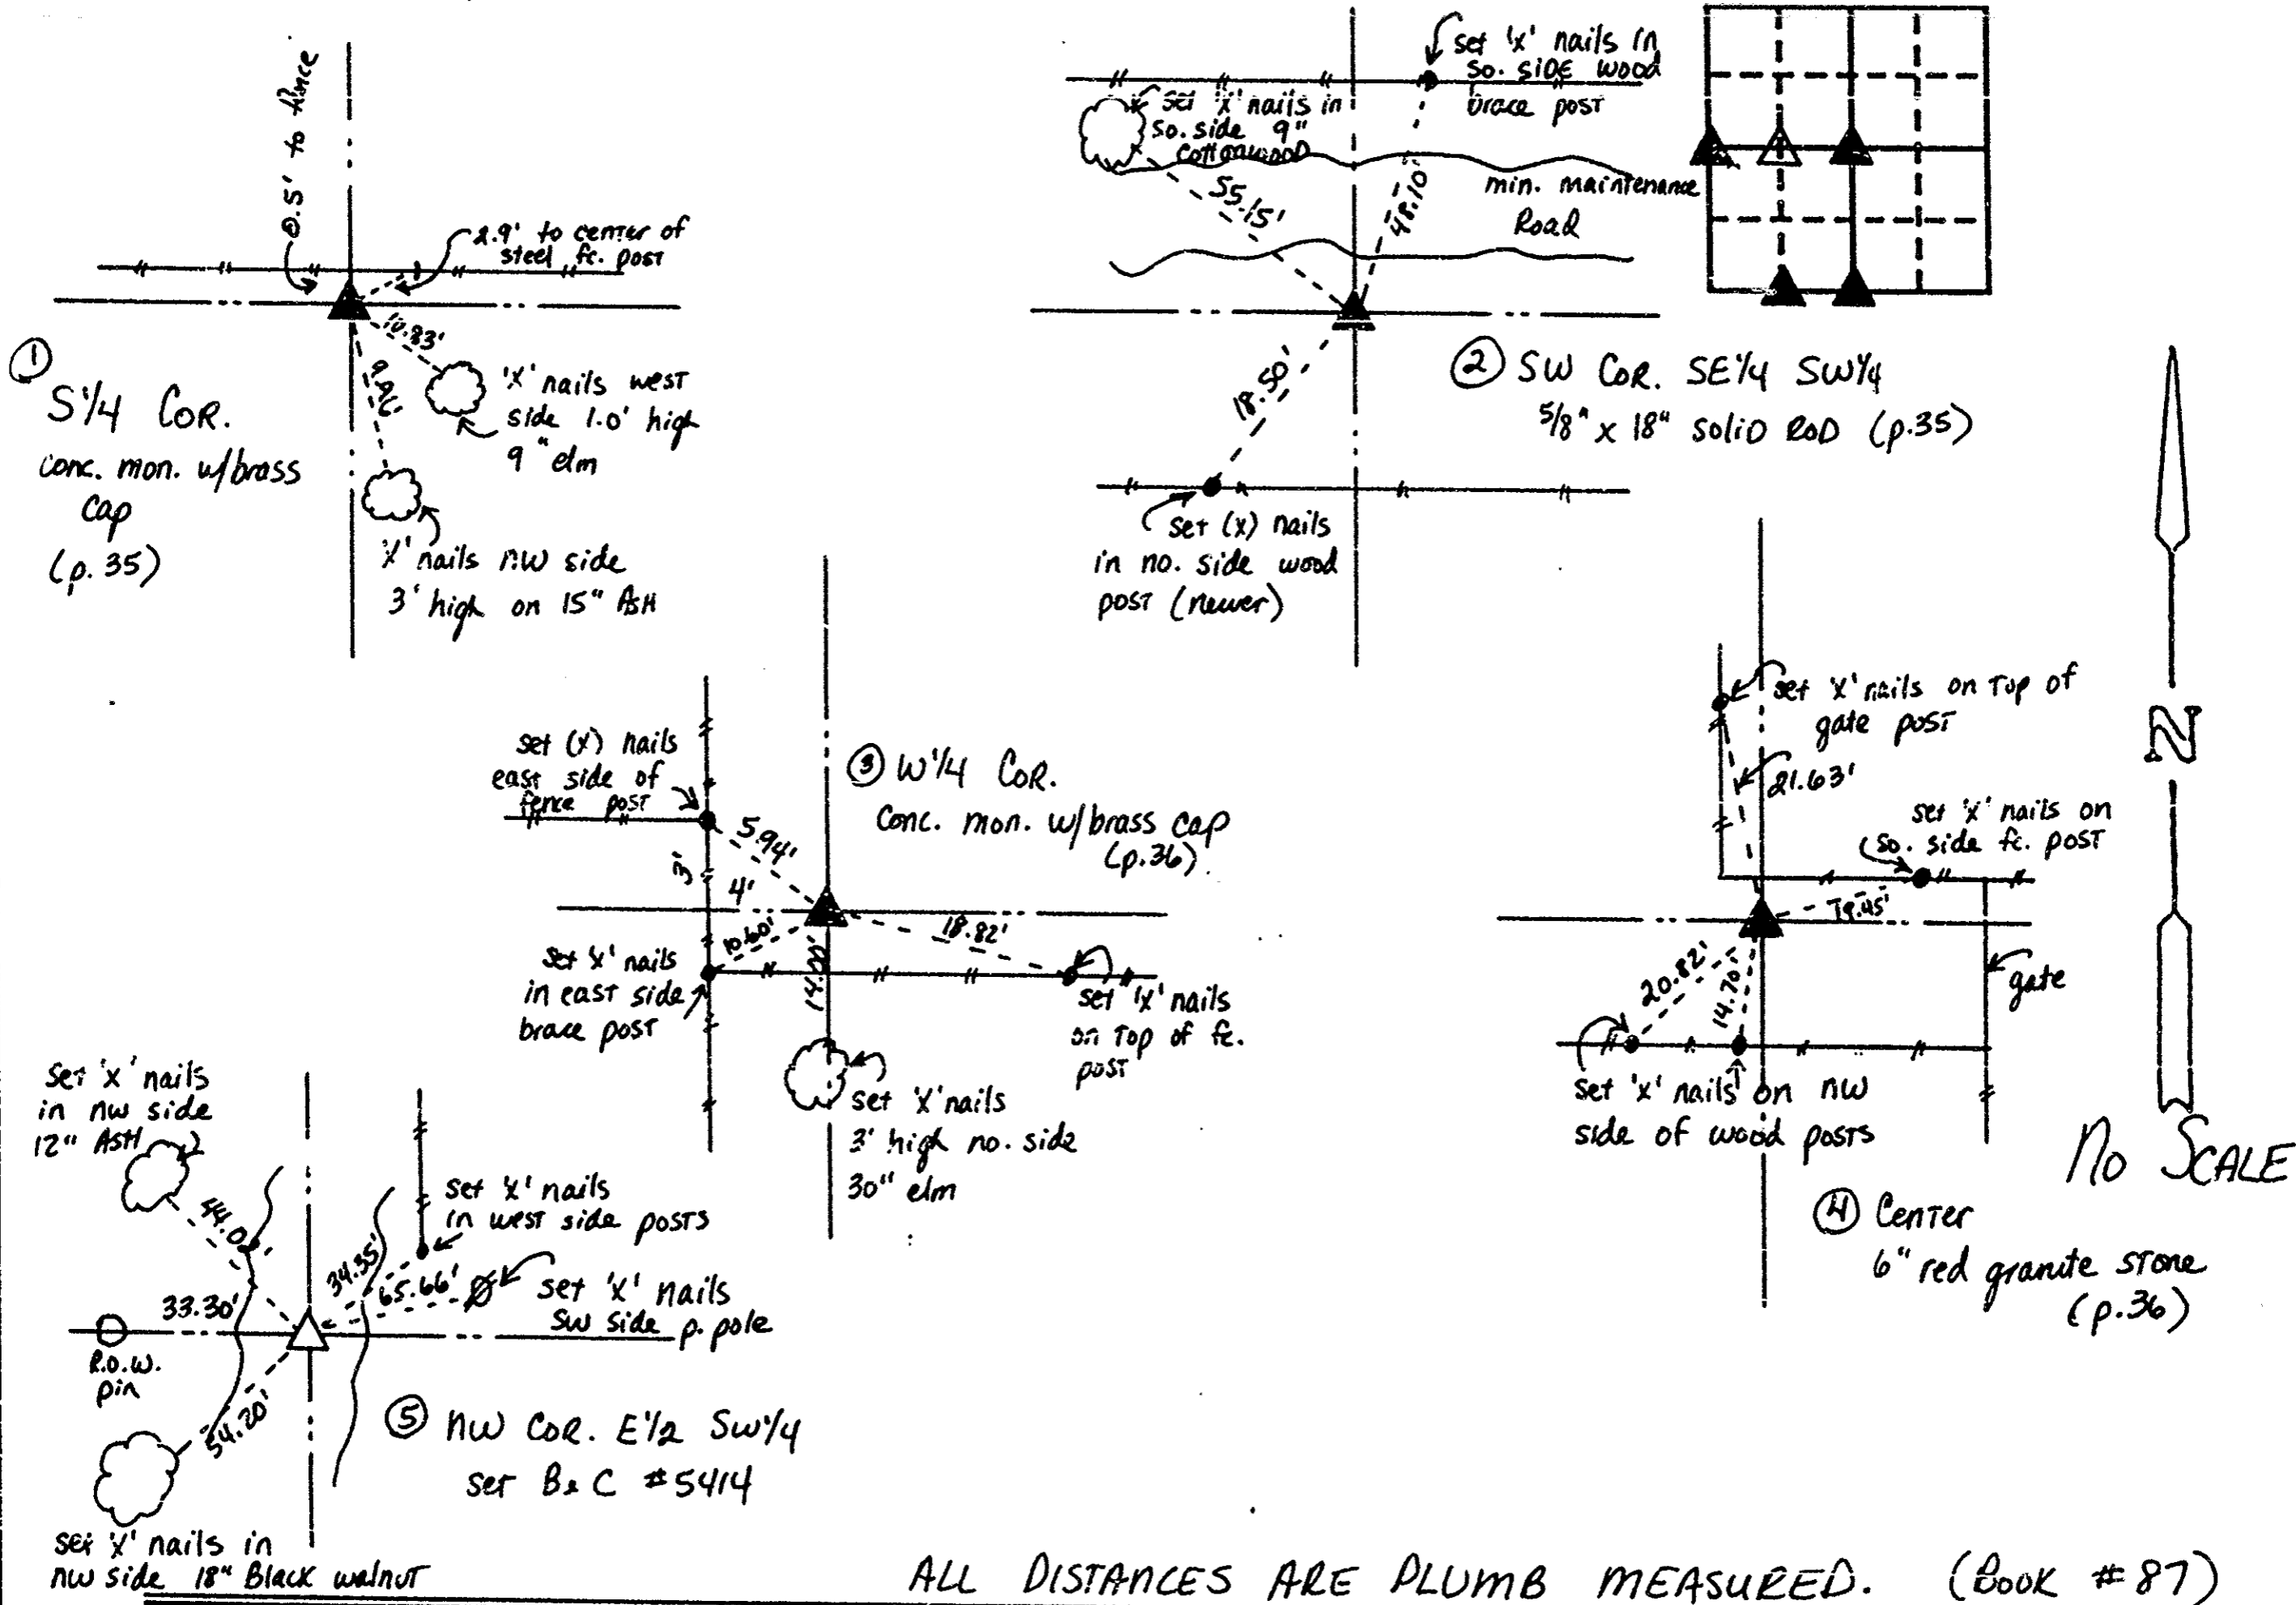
0.5' to fence

2.9' to center of steel fc. post

10.83'

9.46'

'X' nails west side 1.0' high 9" elm

① S¼ Cor.
Conc. mon. w/brass cap
(p. 35)

'X' nails nw side 3' high on 15" Ash

set 'x' nails in So. side wood brace post

set 'x' nails in So. side 9" cottonwood

55.15'

48.10'

min. maintenance Road

18.50'

② SW Cor. SE¼ SW¼
5/8" x 18" solid Rod (p.35)

set (x) nails in no. side wood post (newer)

N

set (x) nails east side of fence post

5.94'

3'

4'

③ W¼ Cor.
Conc. mon. w/brass cap
(p.36)

10.60'

18.82'

set 'x' nails in east side brace post

14.30'

set 'x' nails on top of fc. post

set 'x' nails 3' high no. side 30" elm

set 'x' nails on top of gate post

21.63'

set 'x' nails on So. side fc. post

19.45'

gate

20.82'

14.70'

Set 'x' nails on nw side of wood posts

④ Center
6" red granite stone
(p.36)

No Scale

Set 'x' nails in nw side 12" Ash

44.0'

33.30'

34.35'

65.66'

set 'x' nails in west side posts

set 'x' nails SW Side p. pole

R.O.W. pin

54.20'

⑤ NW Cor. E½ SW¼
set B & C #5414

set 'x' nails in nw side 18" Black walnut

ALL DISTANCES ARE PLUMB MEASURED. (Book #87)